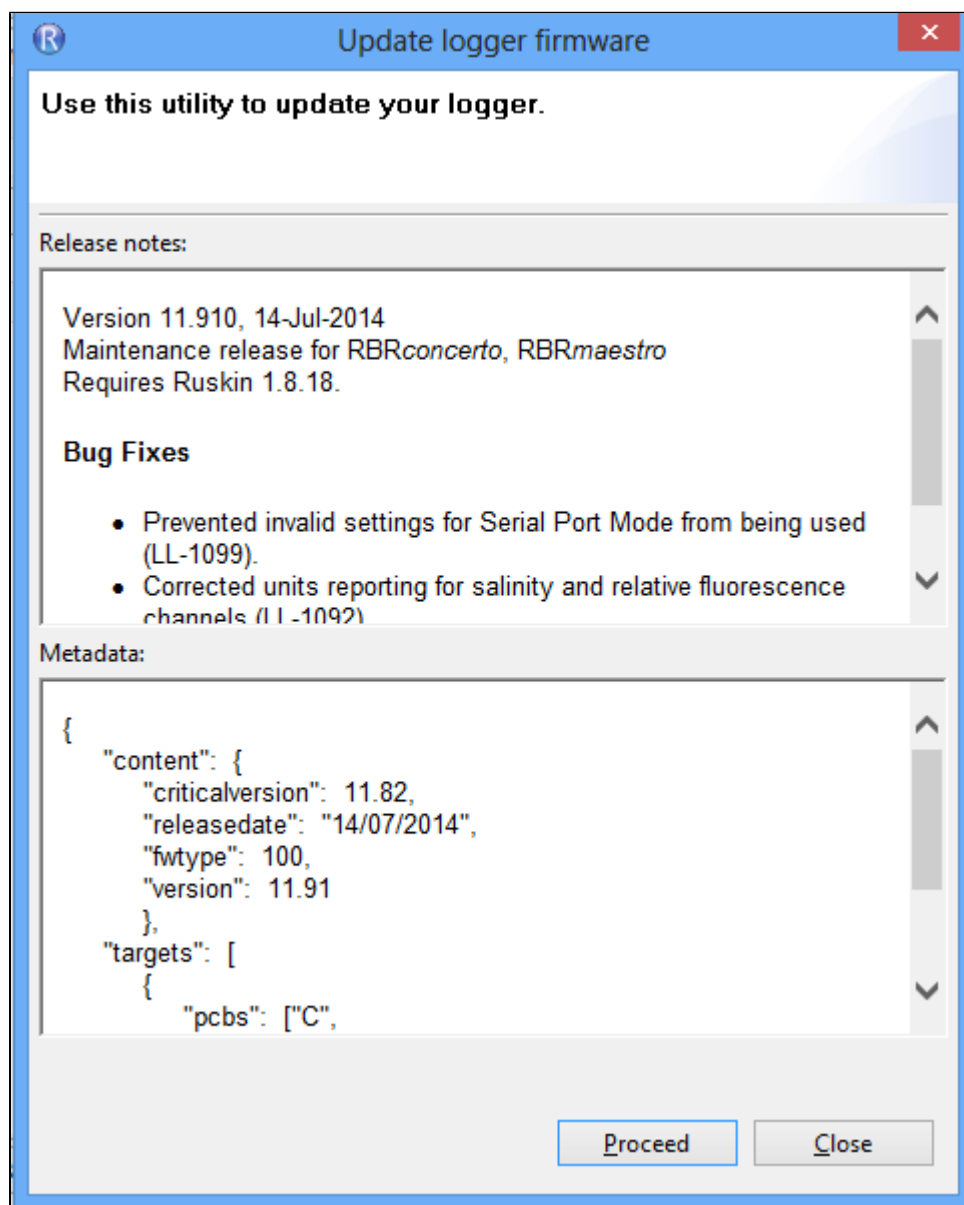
Update logger firmware

Use this utility to update your logger.

Release notes:

Version 11.910, 14-Jul-2014
Maintenance release for RBRconcerto, RBRmaestro
Requires Ruskin 1.8.18.

**Bug Fixes**

- Prevented invalid settings for Serial Port Mode from being used (LL-1099).
- Corrected units reporting for salinity and relative fluorescence channels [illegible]

Metadata:

{
"content": {
"criticalversion": 11.82,
"releasedate": "14/07/2014",
"fwtype": 100,
"version": 11.91
},
"targets": [
{
"pcbs": ["C",

Proceed
Close